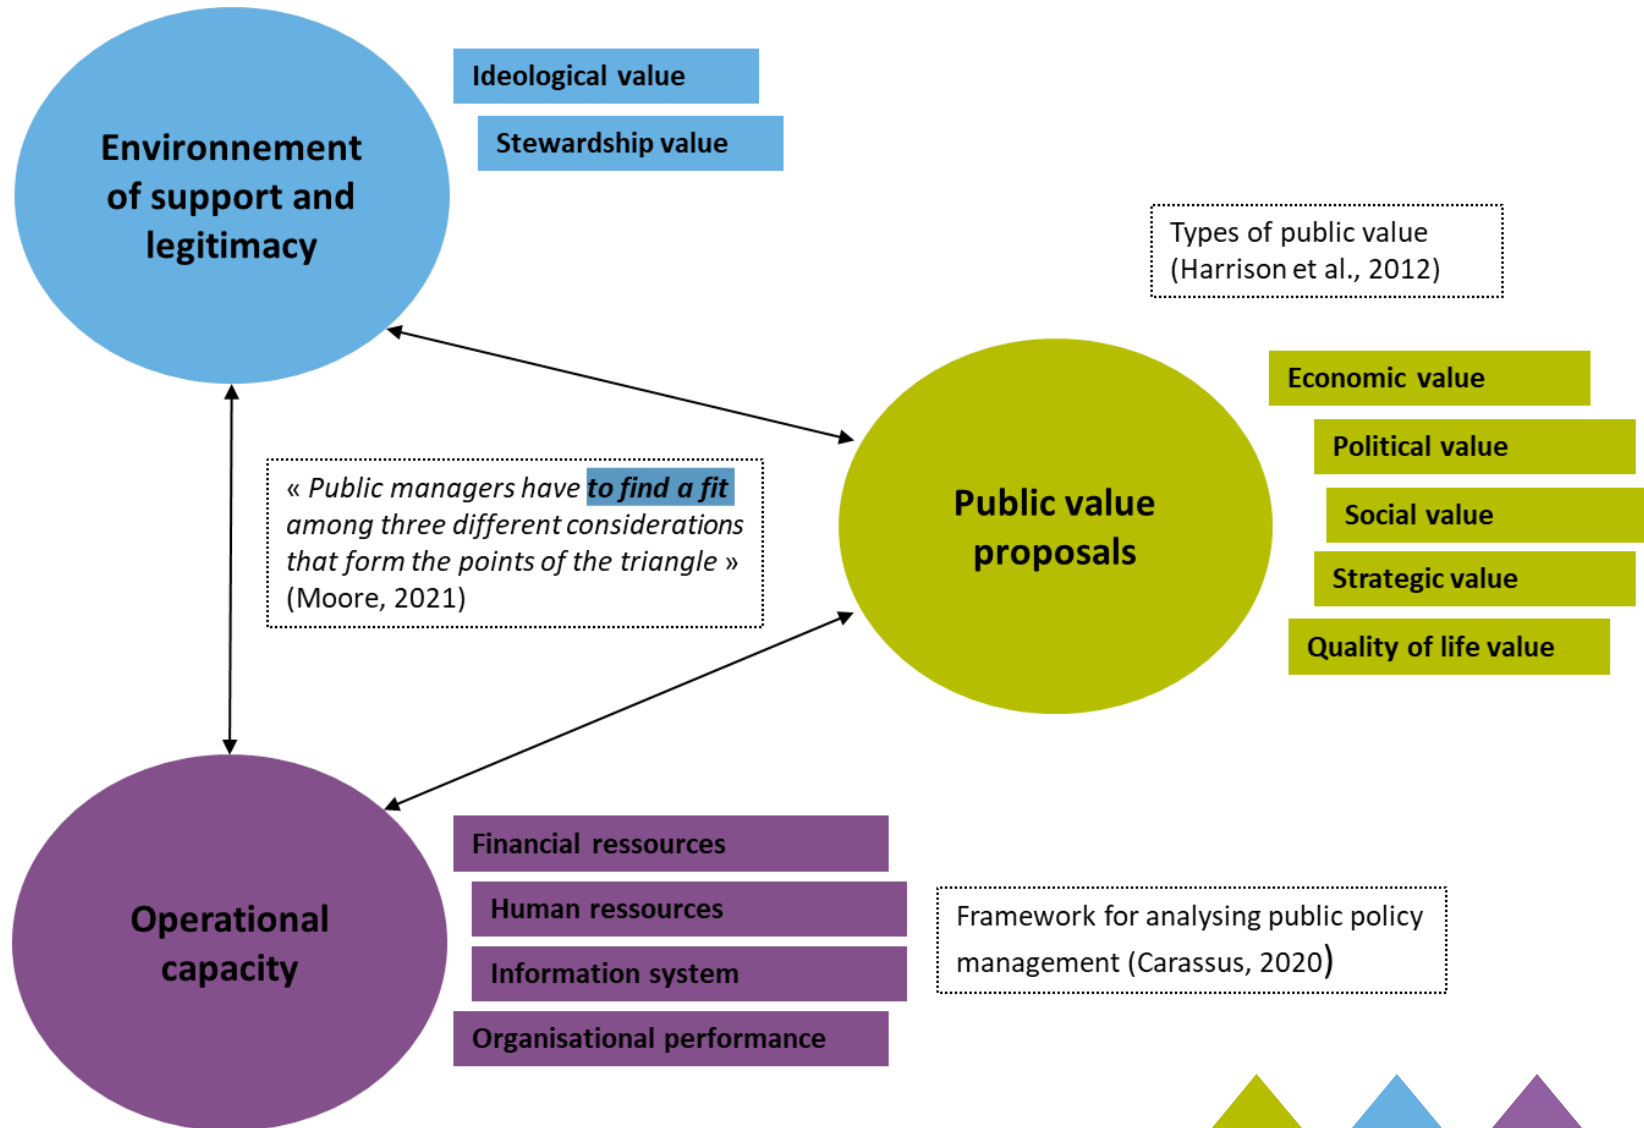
Environnement of support and legitimacy

Ideological value

Stewardship value

Types of public value (Harrison et al., 2012)

Economic value

Political value

Social value

Strategic value

Quality of life value

Public value proposals

« Public managers have to find a fit among three different considerations that form the points of the triangle » (Moore, 2021)

Operational capacity

Financial ressources

Human ressources

Information system

Organisational performance

Framework for analysing public policy management (Carassus, 2020)